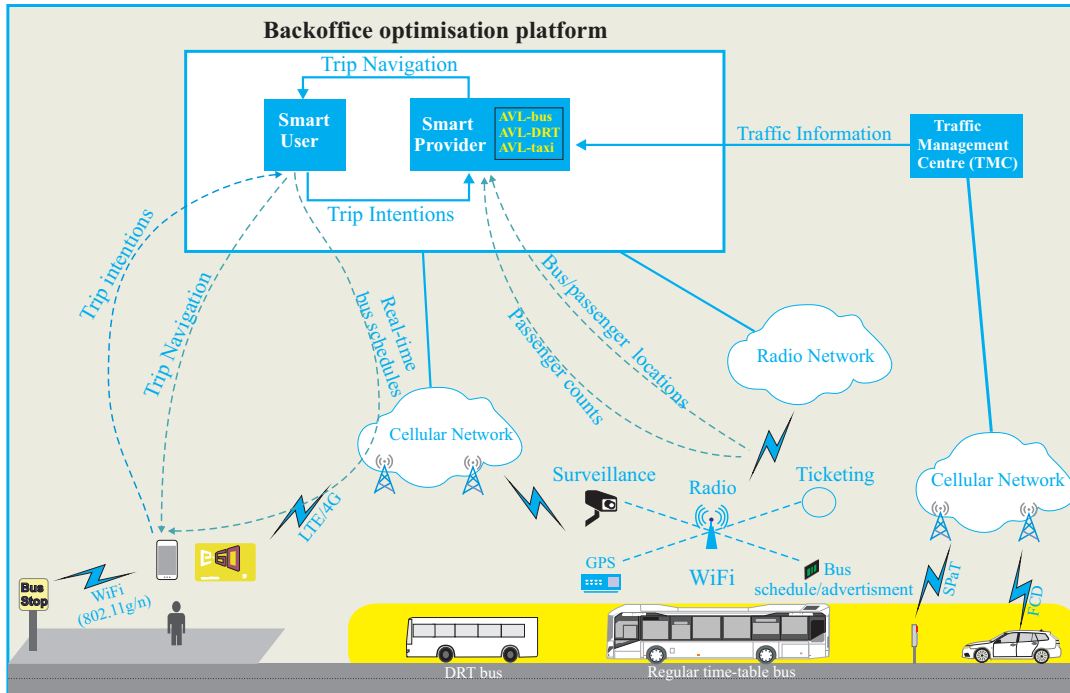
Backoffice optimisation platform

Trip Navigation

Smart User

Smart Provider

AVL-bus
AVL-DRT
AVL-taxi

Trip Intentions

Traffic Information

Traffic Management Centre (TMC)

Trip intentions

Trip Navigation

Real-time bus schedules

Passenger counts

Bus/passenger locations

Radio Network

Cellular Network

Cellular Network

LTE/4G

Surveillance

Radio

Ticketing

GPS

WiFi

Bus schedule/advertisment

SPaT

FCD

Bus Stop

WiFi (802.11g/n)

DRT bus

Regular time-table bus